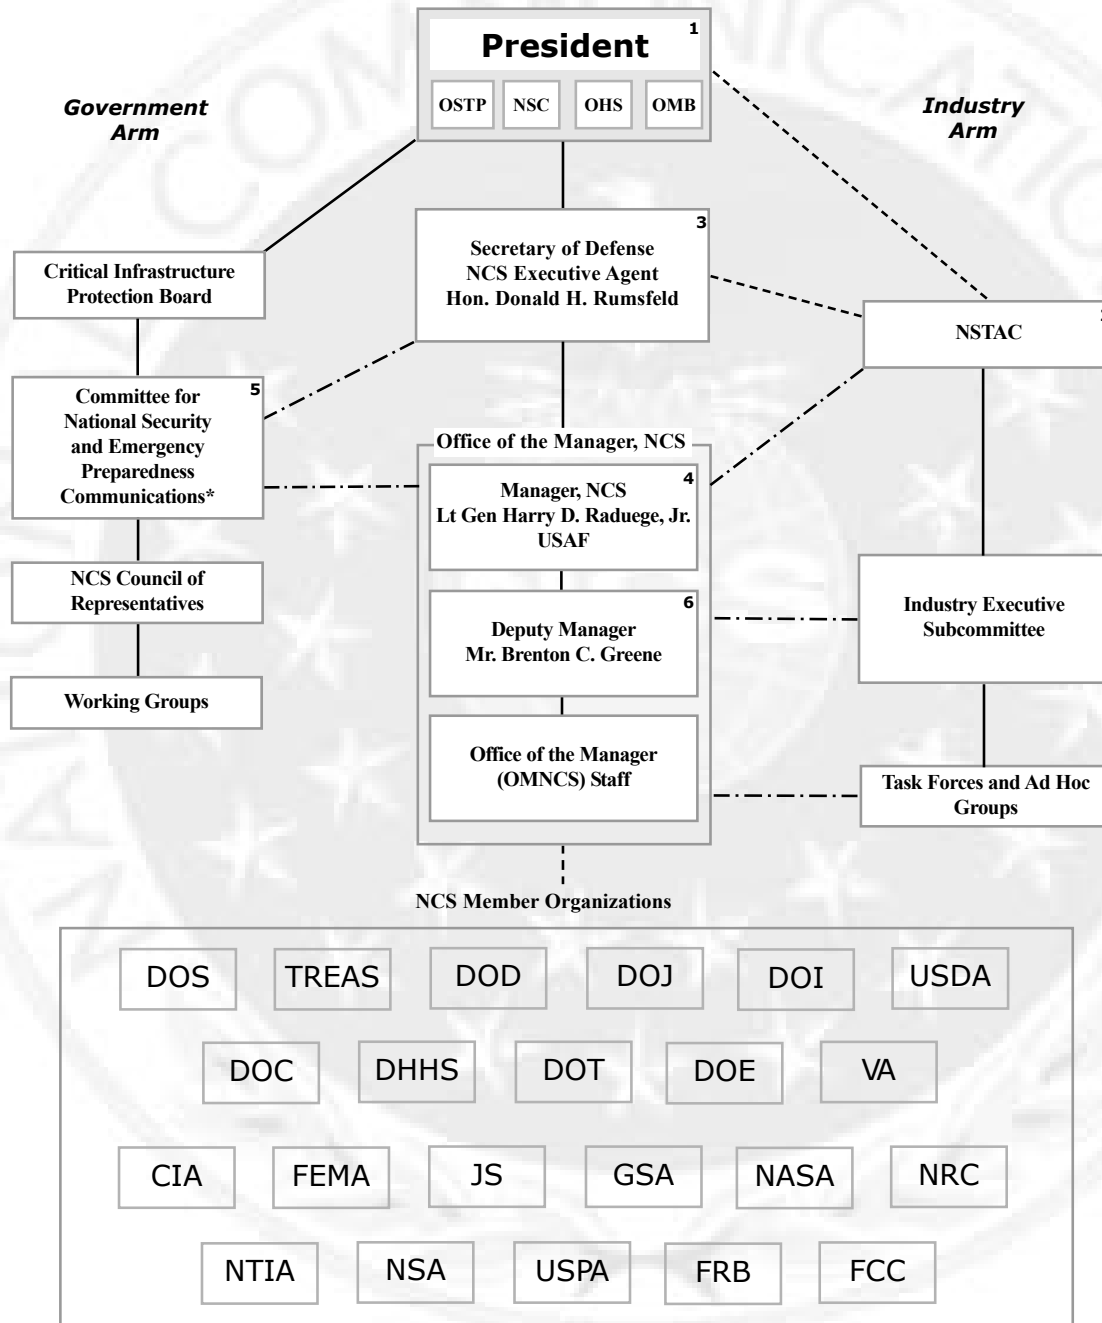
President 1

OSTP NSC OHS OMB

Government Arm

Industry Arm

Secretary of Defense
NCS Executive Agent
Hon. Donald H. Rumsfeld 3

Critical Infrastructure Protection Board

NSTAC

Committee for National Security and Emergency Preparedness Communications* 5

Office of the Manager, NCS

Manager, NCS
Lt Gen Harry D. Raduege, Jr.
USAF 4

NCS Council of Representatives

Deputy Manager
Mr. Brenton C. Greene 6

Industry Executive Subcommittee

Working Groups

Office of the Manager (OMNCS) Staff

Task Forces and Ad Hoc Groups

NCS Member Organizations

| DOS | TREAS | DOD | DOJ | DOI | USDA |
|---|---|---|---|---|---|
| DOC | DHHS | DOT | DOE | VA | |
| CIA | FEMA | JS | GSA | NASA | NRC |
| NTIA | NSA | USPA | FRB | FCC | |